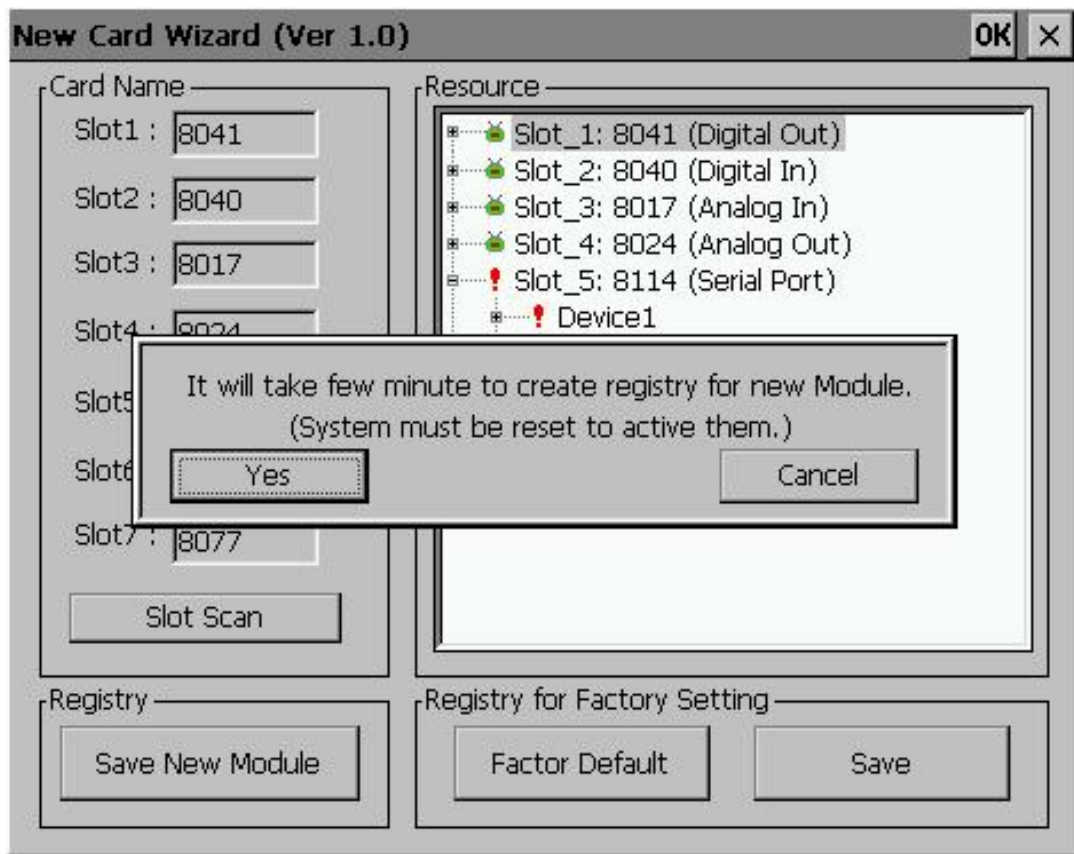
New Card Wizard (Ver 1.0)

OK ×

Card Name

Slot1 : 8041

Slot2 : 8040

Slot3 : 8017

Slot4 : 8024

Slot5

Slot6

Slot7 : 8077

Slot Scan

Resource

Slot_1: 8041 (Digital Out)
Slot_2: 8040 (Digital In)
Slot_3: 8017 (Analog In)
Slot_4: 8024 (Analog Out)
Slot_5: 8114 (Serial Port)
Device1

It will take few minute to create registry for new Module.
(System must be reset to active them.)

Yes

Cancel

Registry

Save New Module

Registry for Factory Setting

Factor Default

Save